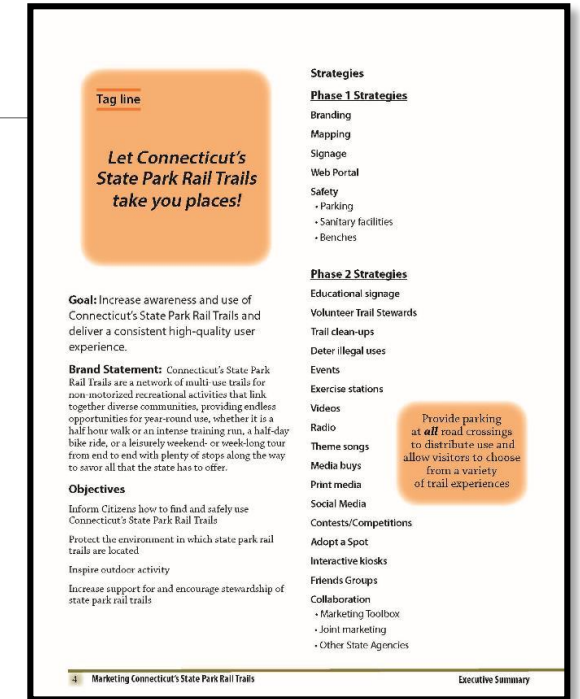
Tag line

Let Connecticut's State Park Rail Trails take you places!

Goal: Increase awareness and use of Connecticut's State Park Rail Trails and deliver a consistent high-quality user experience.

Brand Statement: Connecticut's State Park Rail Trails are a network of multi-use trails for non-motorized recreational activities that link together diverse communities, providing endless opportunities for year-round use, whether it is a half hour walk or an intense training run, a half-day bike ride, or a leisurely weekend- or week-long tour from end to end with plenty of stops along the way to savor all that the state has to offer.

Objectives

Inform Citizens how to find and safely use Connecticut's State Park Rail Trails

Protect the environment in which state park rail trails are located

Inspire outdoor activity

Increase support for and encourage stewardship of state park rail trails

Strategies

Phase 1 Strategies

Branding

Mapping

Signage

Web Portal

Safety
• Parking
• Sanitary facilities
• Benches

Phase 2 Strategies

Educational signage

Volunteer Trail Stewards

Trail clean-ups

Deter illegal uses

Events

Exercise stations

Videos

Radio

Theme songs

Media buys

Print media

Social Media

Contests/Competitions

Adopt a Spot

Interactive kiosks

Friends Groups

Collaboration
• Marketing Toolbox
• Joint marketing
• Other State Agencies

Provide parking at all road crossings to distribute use and allow visitors to choose from a variety of trail experiences

4 Marketing Connecticut's State Park Rail Trails

Executive Summary